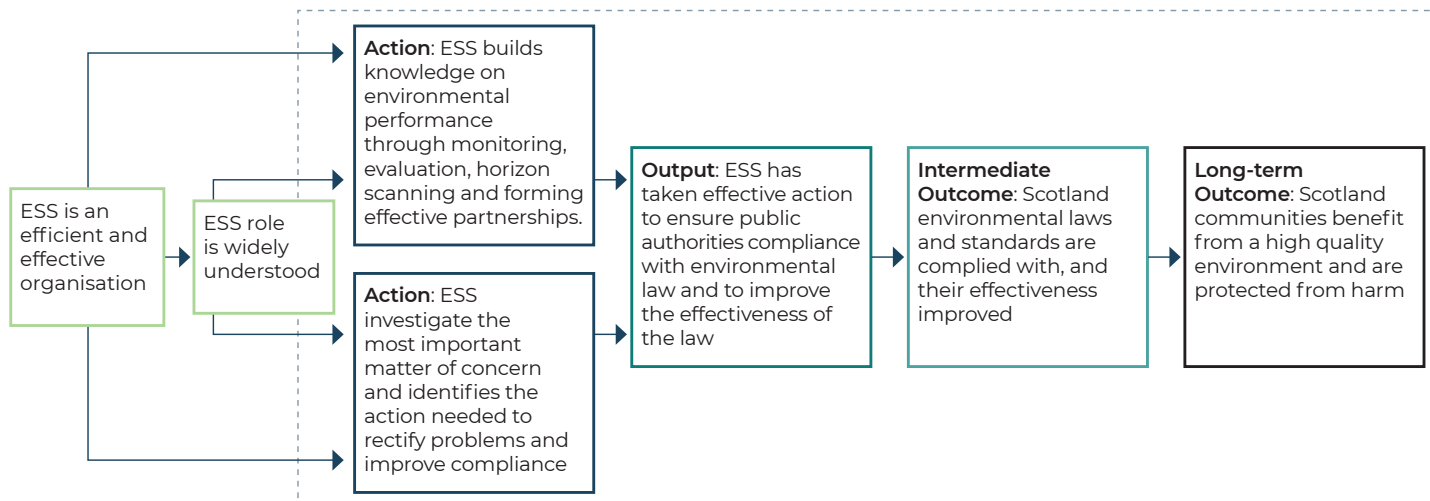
ESS is an efficient and effective organisation

ESS role is widely understood

**Action**: ESS builds knowledge on environmental performance through monitoring, evaluation, horizon scanning and forming effective partnerships.

**Action**: ESS investigate the most important matter of concern and identifies the action needed to rectify problems and improve compliance

**Output**: ESS has taken effective action to ensure public authorities compliance with environmental law and to improve the effectiveness of the law

**Intermediate Outcome**: Scotland environmental laws and standards are complied with, and their effectiveness improved

**Long-term Outcome**: Scotland communities benefit from a high quality environment and are protected from harm